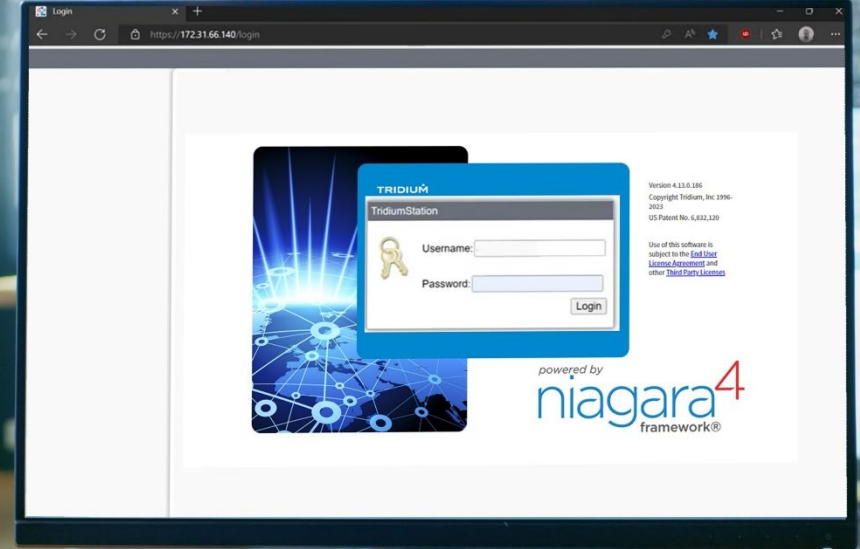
Login

https://172.31.66.140/login

TRIDIUM

TridiumStation

Username:

Password:

Login

Version 4.13.0.186
Copyright Tridium, Inc 1996-2023
US Patent No. 6,832,120

Use of this software is subject to the End User License Agreement and other Third Party Licenses

powered by
niagara4
framework®